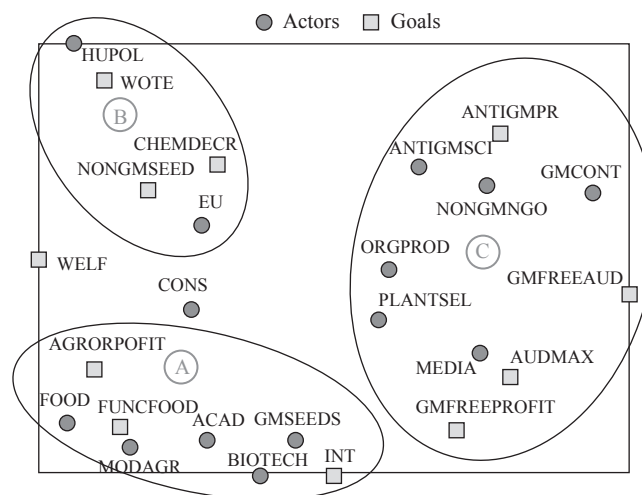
Actors Goals

HUPOL
WOTE
B
CHEMDECR
NONGMSEED
EU
WELF
CONS
AGRORPOFIT
A
FOOD
FUNCFOOD
ACAD
GMSEEDS
MODAGR
BIOTECH
INT
ANTIGMPR
ANTIGMSCI
GMCONT
NONGMNGO
ORGPROD
C
GMFREEAUD
PLANTSEL
MEDIA
AUDMAX
GMFREEPROFIT